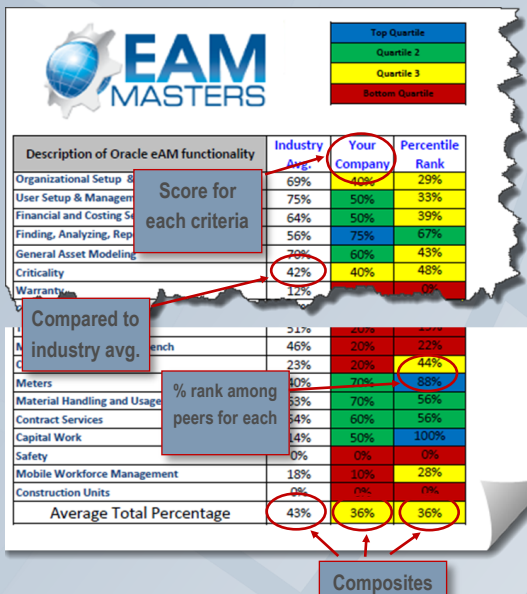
EAM MASTERS

| Top Quartile |
|---|
| Quartile 2 |
| Quartile 3 |
| Bottom Quartile |

| Description of Oracle eAM functionality | Industry Avg. | Your Company | Percentile Rank |
|---|---|---|---|
| Organizational Setup & | 69% | 40% | 29% |
| User Setup & Managem | 75% | 50% | 33% |
| Financial and Costing S | 64% | 50% | 39% |
| Finding, Analyzing, Rep | 56% | 75% | 67% |
| General Asset Modeling | 70% | 60% | 43% |
| Criticality | 42% | 40% | 48% |
| Warranty | 12% | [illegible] | 0% |
| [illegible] | 51% | 20% | 33% |
| M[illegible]ench | 46% | 20% | 22% |
| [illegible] | 23% | 20% | 44% |
| Meters | 40% | 70% | 88% |
| Material Handling and Usage | 63% | 70% | 56% |
| Contract Services | 54% | 60% | 56% |
| Capital Work | 14% | 50% | 100% |
| Safety | 0% | 0% | 0% |
| Mobile Workforce Management | 18% | 10% | 28% |
| Construction Units | 0% | 0% | 0% |
| Average Total Percentage | 43% | 36% | 36% |

Score for each criteria

Compared to industry avg.

% rank among peers for each

Composites